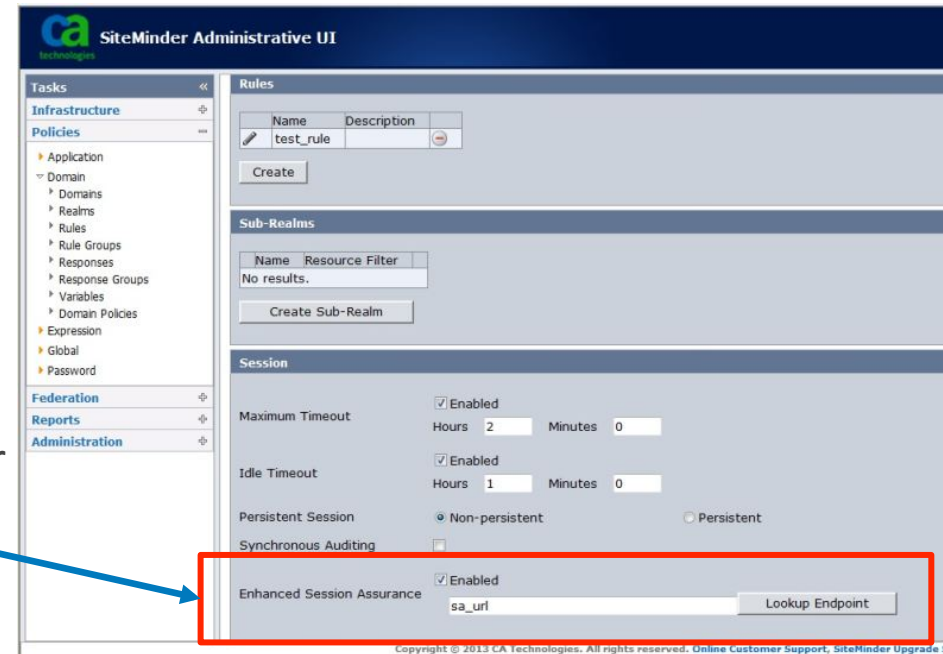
ca technologies SiteMinder Administrative UI

Tasks «
Infrastructure
Policies
Application
Domain
Domains
Realms
Rules
Rule Groups
Responses
Response Groups
Variables
Domain Policies
Expression
Global
Password
Federation
Reports
Administration

Rules

| Name | Description |
|---|---|
| test_rule | |

Create

Sub-Realms

| Name | Resource Filter |
|---|---|
| No results. | |

Create Sub-Realm

Session

Maximum Timeout
Enabled
Hours 2 Minutes 0

Idle Timeout
Enabled
Hours 1 Minutes 0

Persistent Session
Non-persistent
Persistent

Synchronous Auditing

Enhanced Session Assurance
Enabled
sa_url
Lookup Endpoint

Copyright © 2013 CA Technologies. All rights reserved. Online Customer Support, SiteMinder Upgrade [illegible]